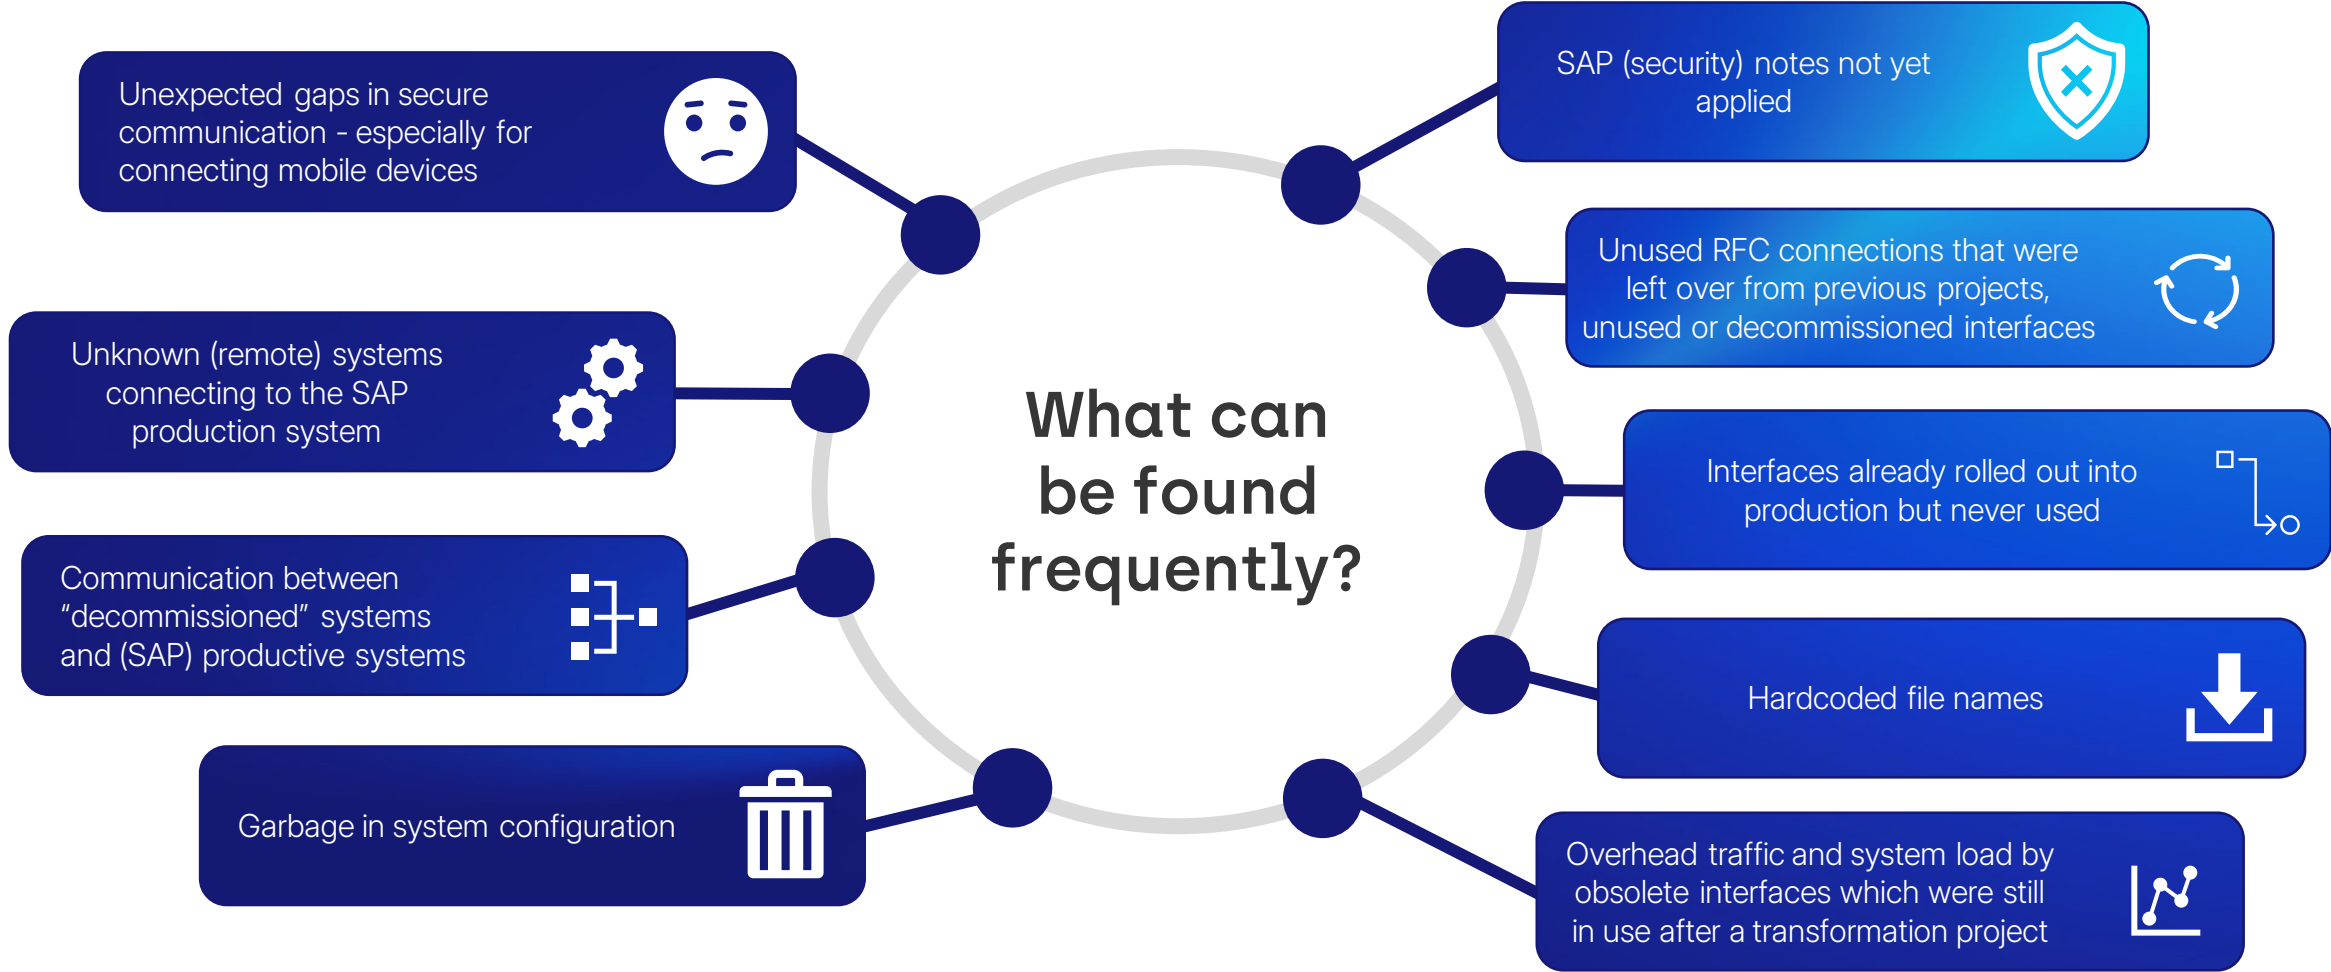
What can be found frequently?

Unexpected gaps in secure communication - especially for connecting mobile devices

Unknown (remote) systems connecting to the SAP production system

Communication between “decommissioned” systems and (SAP) productive systems

Garbage in system configuration

SAP (security) notes not yet applied

Unused RFC connections that were left over from previous projects, unused or decommissioned interfaces

Interfaces already rolled out into production but never used

Hardcoded file names

Overhead traffic and system load by obsolete interfaces which were still in use after a transformation project